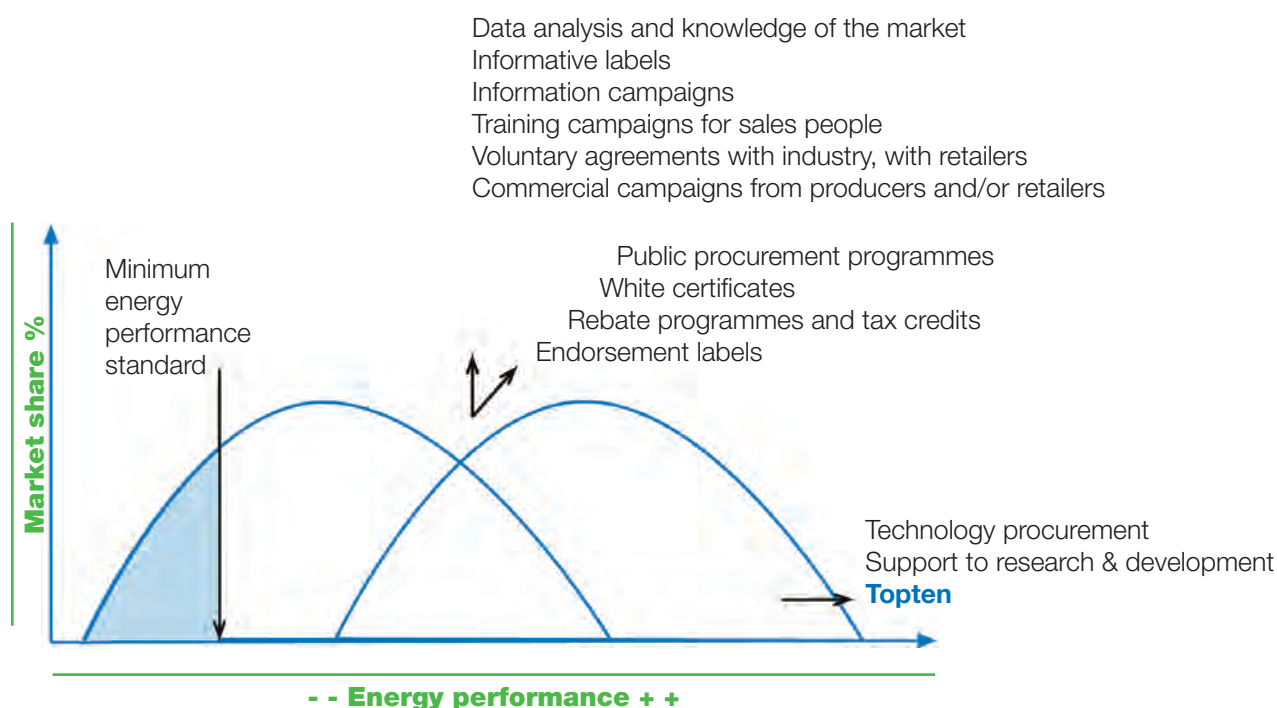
Data analysis and knowledge of the market
Informative labels
Information campaigns
Training campaigns for sales people
Voluntary agreements with industry, with retailers
Commercial campaigns from producers and/or retailers

Market share %

Minimum energy performance standard

Public procurement programmes
White certificates
Rebate programmes and tax credits
Endorsement labels

Technology procurement
Support to research & development
Topten

- - Energy performance + +